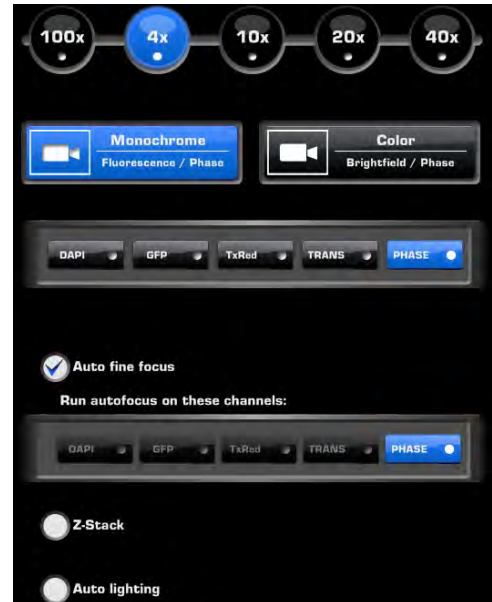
100x 4x 10x 20x 40x

Monochrome
Fluorescence / Phase

Color
Brightfield / Phase

DAPI GFP TxRed TRANS PHASE

Auto fine focus

Run autofocus on these channels:

DAPI GFP TxRed TRANS PHASE

Z-Stack

Auto lighting